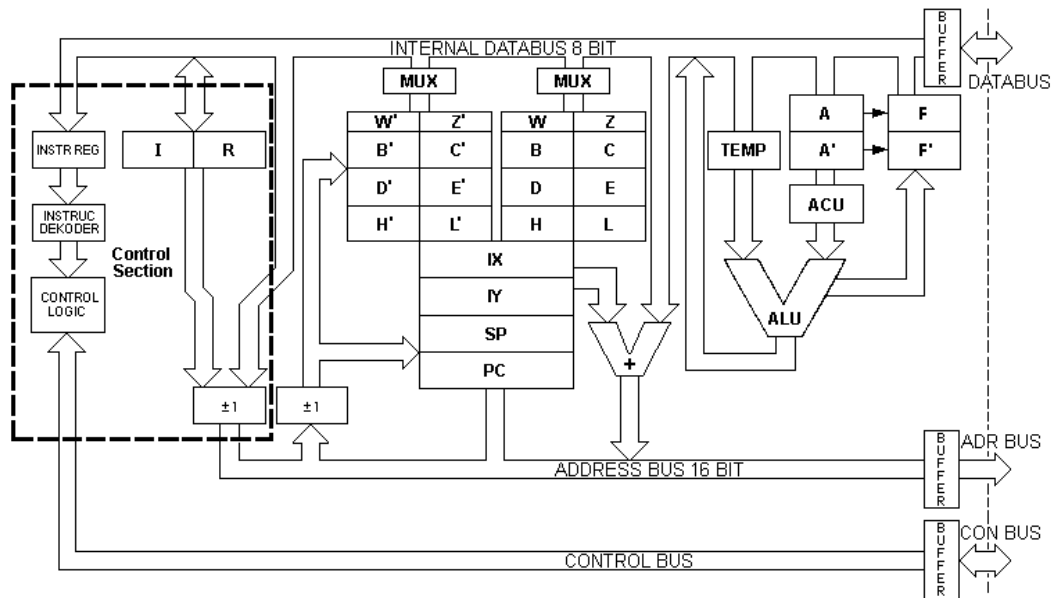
INTERNAL DATABUS 8 BIT

BUFFER

DATABUS

MUX

MUX

| W' | Z' |
|---|---|
| B' | C' |
| D' | E' |
| H' | L' |

| W | Z |
|---|---|
| B | C |
| D | E |
| H | L |

INSTR REG

I

R

INSTRUC DEKODER

Control Section

CONTROL LOGIC

TEMP

A

A'

F

F'

ACU

IX

IY

SP

PC

+

ALU

±1

±1

BUFFER

ADR BUS

ADDRESS BUS 16 BIT

BUFFER

CON BUS

CONTROL BUS